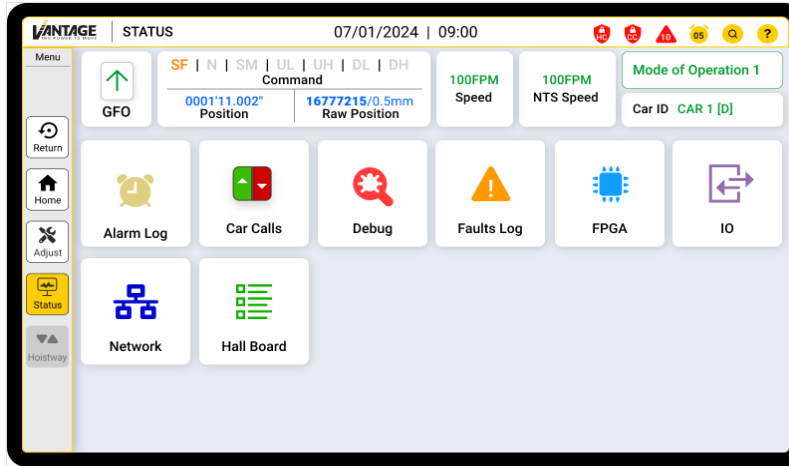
VANTAGE THE POWER TO MOVE | STATUS 07/01/2024 | 09:00

HC CC 10 05

Menu

Return

Home

Adjust

Status

Hoistway

GFO

SF | N | SM | UL | UH | DL | DH
Command

0001'11.002"
Position

16777215/0.5mm
Raw Position

100FPM
Speed

100FPM
NTS Speed

Mode of Operation 1

Car ID CAR 1 [D]

Alarm Log

Car Calls

Debug

Faults Log

FPGA

IO

Network

Hall Board